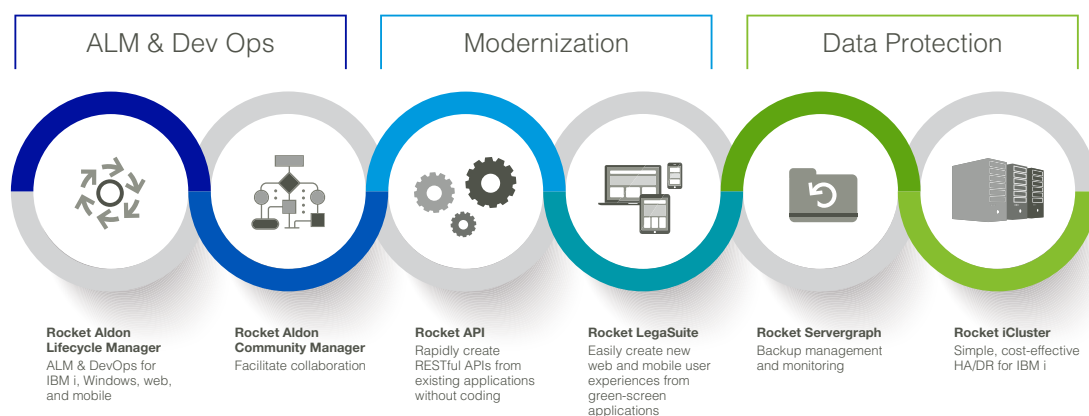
ALM & Dev Ops

Modernization

Data Protection

**Rocket Aldon Lifecycle Manager**
ALM & DevOps for IBM i, Windows, web, and mobile

**Rocket Aldon Community Manager**
Facilitate collaboration

**Rocket API**
Rapidly create RESTful APIs from existing applications without coding

**Rocket LegaSuite**
Easily create new web and mobile user experiences from green-screen applications

**Rocket Servergraph**
Backup management and monitoring

**Rocket iCluster**
Simple, cost-effective HA/DR for IBM i